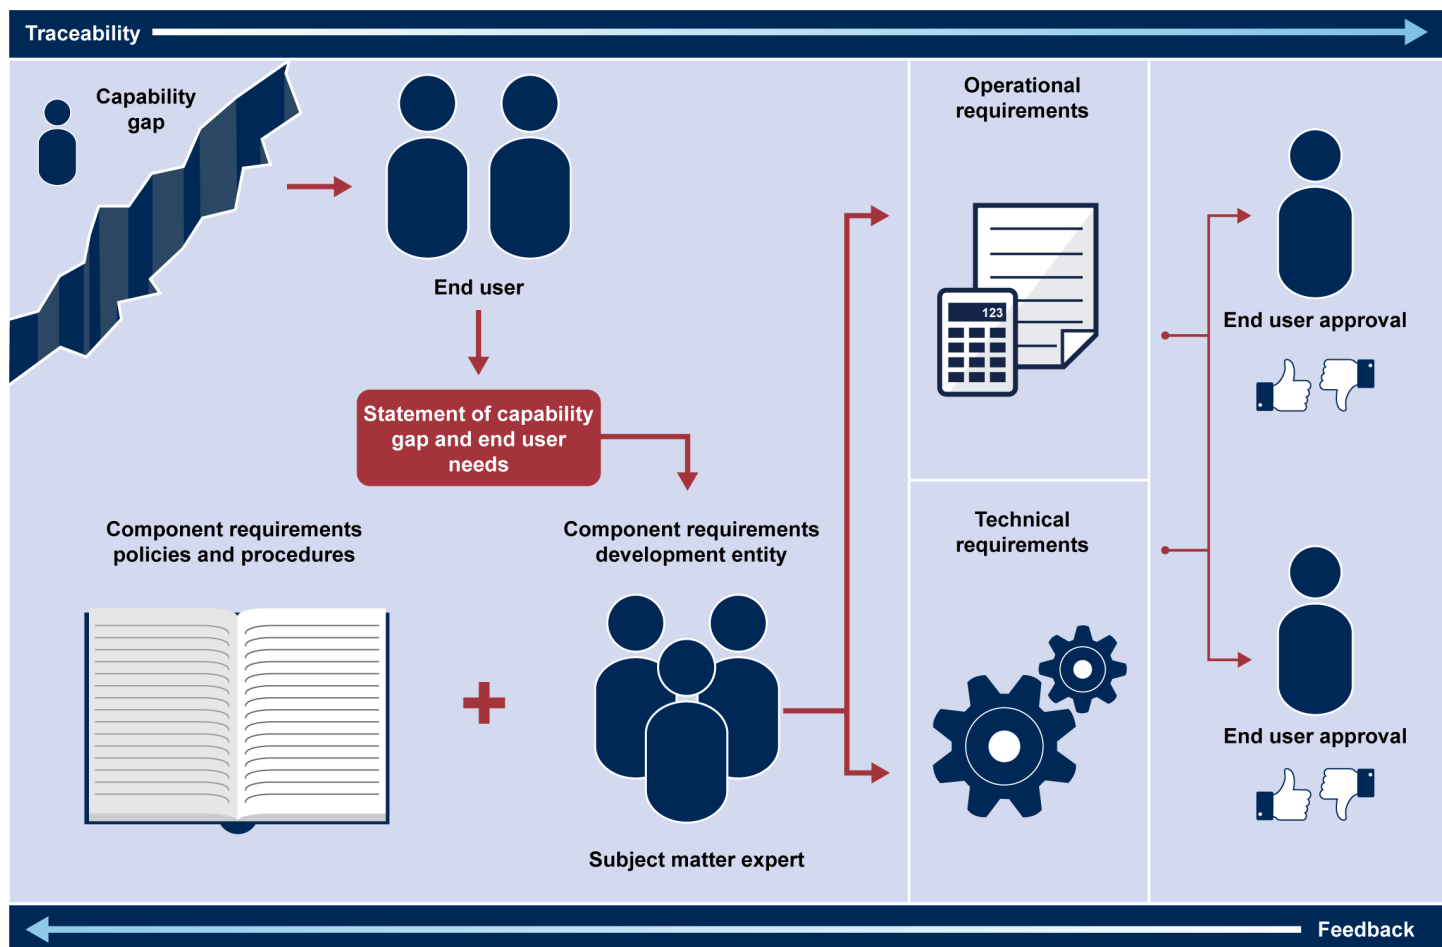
Traceability

Capability gap

End user

Statement of capability gap and end user needs

Component requirements policies and procedures

Component requirements development entity

Subject matter expert

Operational requirements

123

Technical requirements

End user approval

End user approval

Feedback